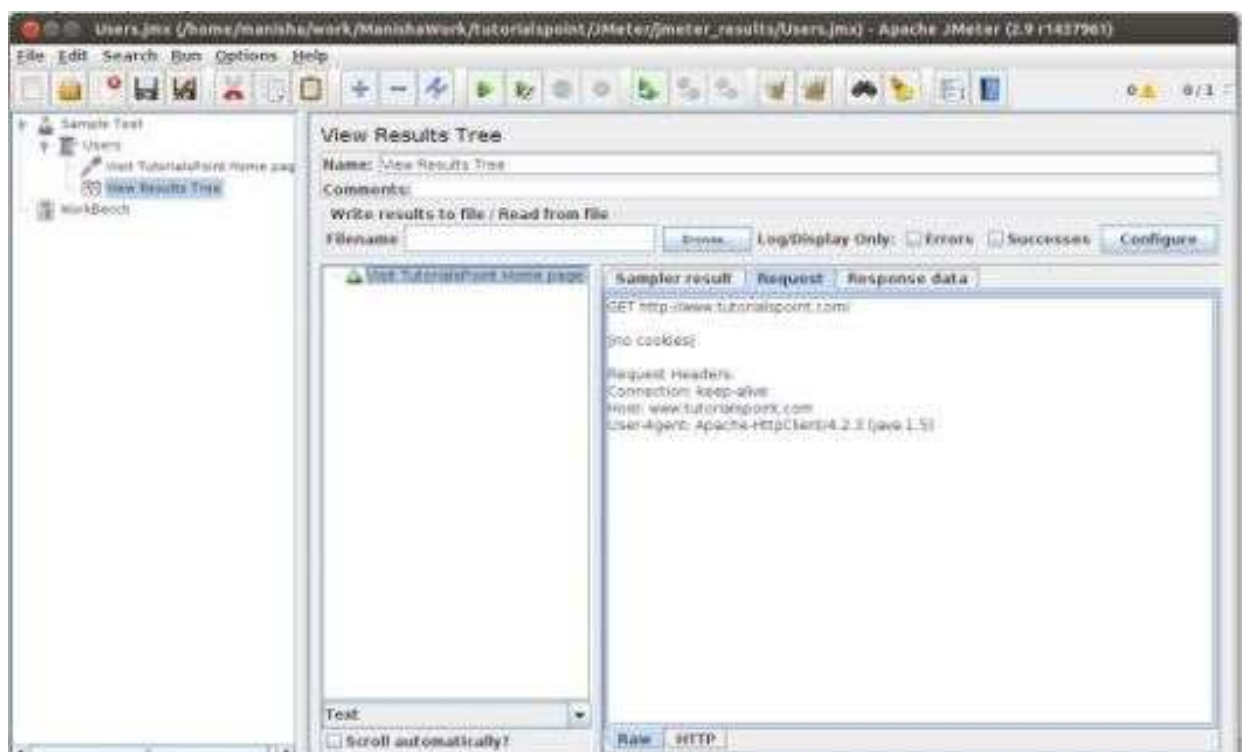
Users.jmx (/home/manisha/work/ManishaWork/tutorialspoint/JMeter/jmeter_results/Users.jmx) - Apache JMeter (2.9 r1437961)

File Edit Search Run Options Help

0 0/1

Sample Test
Users
Visit TutorialsPoint Home pag
View Results Tree
WorkBench

View Results Tree

Name: View Results Tree

Comments:

Write results to file / Read from file

Filename Browse... Log/Display Only: Errors Successes Configure

Visit TutorialsPoint Home page

Sampler result Request Response data

GET http://www.tutorialspoint.com/

[no cookies]

Request Headers:
Connection: keep-alive
Host: www.tutorialspoint.com
User-Agent: Apache-HttpClient/4.2.3 (java 1.5)

Text

Scroll automatically?

Raw HTTP